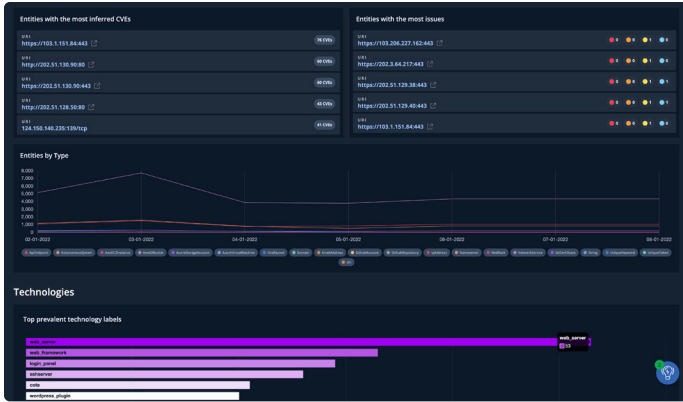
Entities with the most inferred CVEs

URI
https://103.1.151.84:443
76 CVEs

URI
https://202.51.130.90:80
60 CVEs

URI
https://202.51.130.90:443
60 CVEs

URI
https://202.51.128.50:80
45 CVEs

URI
124.150.140.235:139/tcp
41 CVEs

Entities with the most issues

URI
https://103.206.227.162:443
0 0 1 0

URI
https://202.3.64.217:443
0 0 1 0

URI
https://202.51.129.38:443
0 0 1 1

URI
https://202.51.129.40:443
0 0 1 0

URI
https://103.1.151.84:443
0 0 1 0

Entities by Type

8,000
7,000
6,000
5,000
4,000
3,000
2,000
1,000
0
02-01-2022
03-01-2022
04-01-2022
05-01-2022
06-01-2022
07-01-2022
08-01-2022

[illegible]

Technologies

Top prevalent technology labels

web_server
web_framework
login_panel
asnserver
cots
wordpress_plugin

web_server
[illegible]